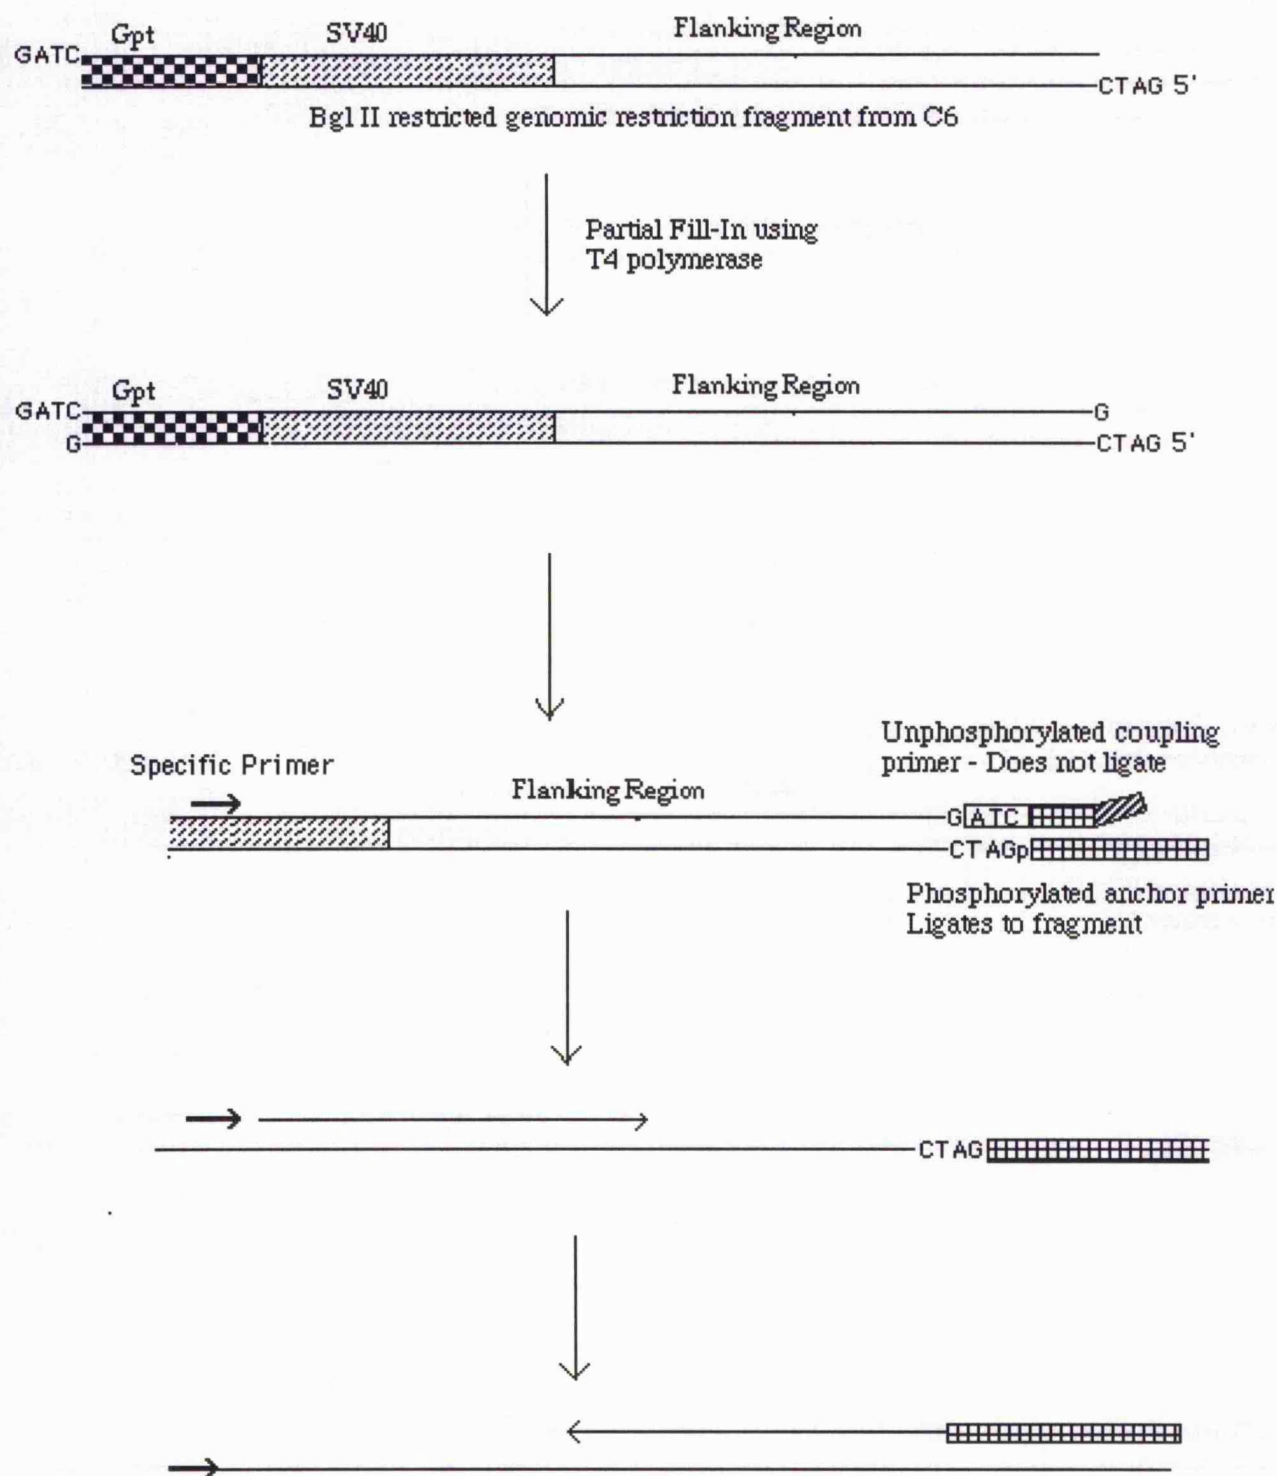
GATC Gpt SV40 Flanking Region

CTAG 5'

Bgl II restricted genomic restriction fragment from C6

Partial Fill-In using T4 polymerase

GATC Gpt SV40 Flanking Region G

G CTAG 5'

Specific Primer

Flanking Region

Unphosphorylated coupling primer - Does not ligate

G ATC

CTAGp

Phosphorylated anchor primer Ligates to fragment

CTAG